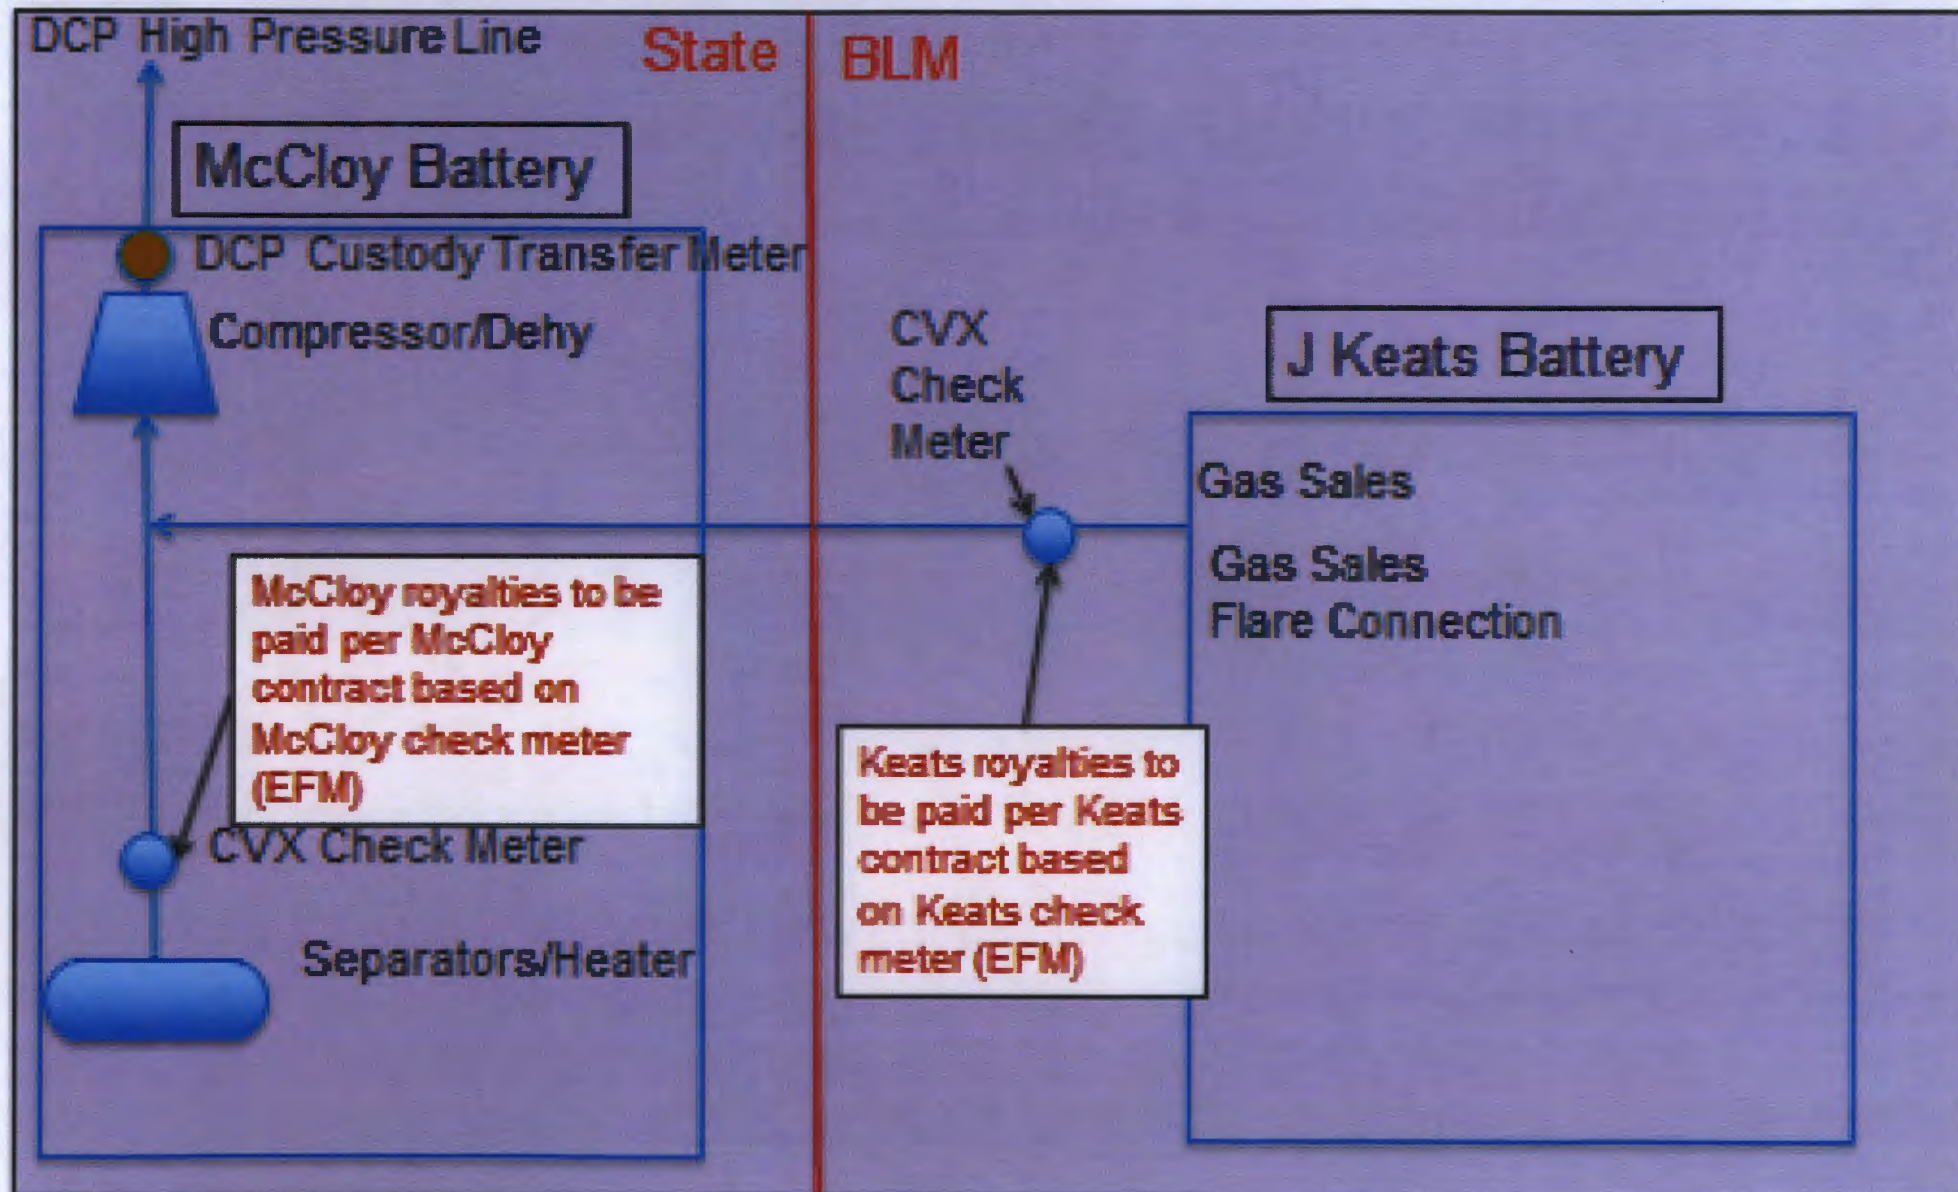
DCP High Pressure Line

State

BLM

McCloy Battery

DCP Custody Transfer Meter

Compressor/Dehy

CVX Check Meter

J Keats Battery

Gas Sales

Gas Sales Flare Connection

McCloy royalties to be paid per McCloy contract based on McCloy check meter (EFM)

CVX Check Meter

Keats royalties to be paid per Keats contract based on Keats check meter (EFM)

Separators/Heater